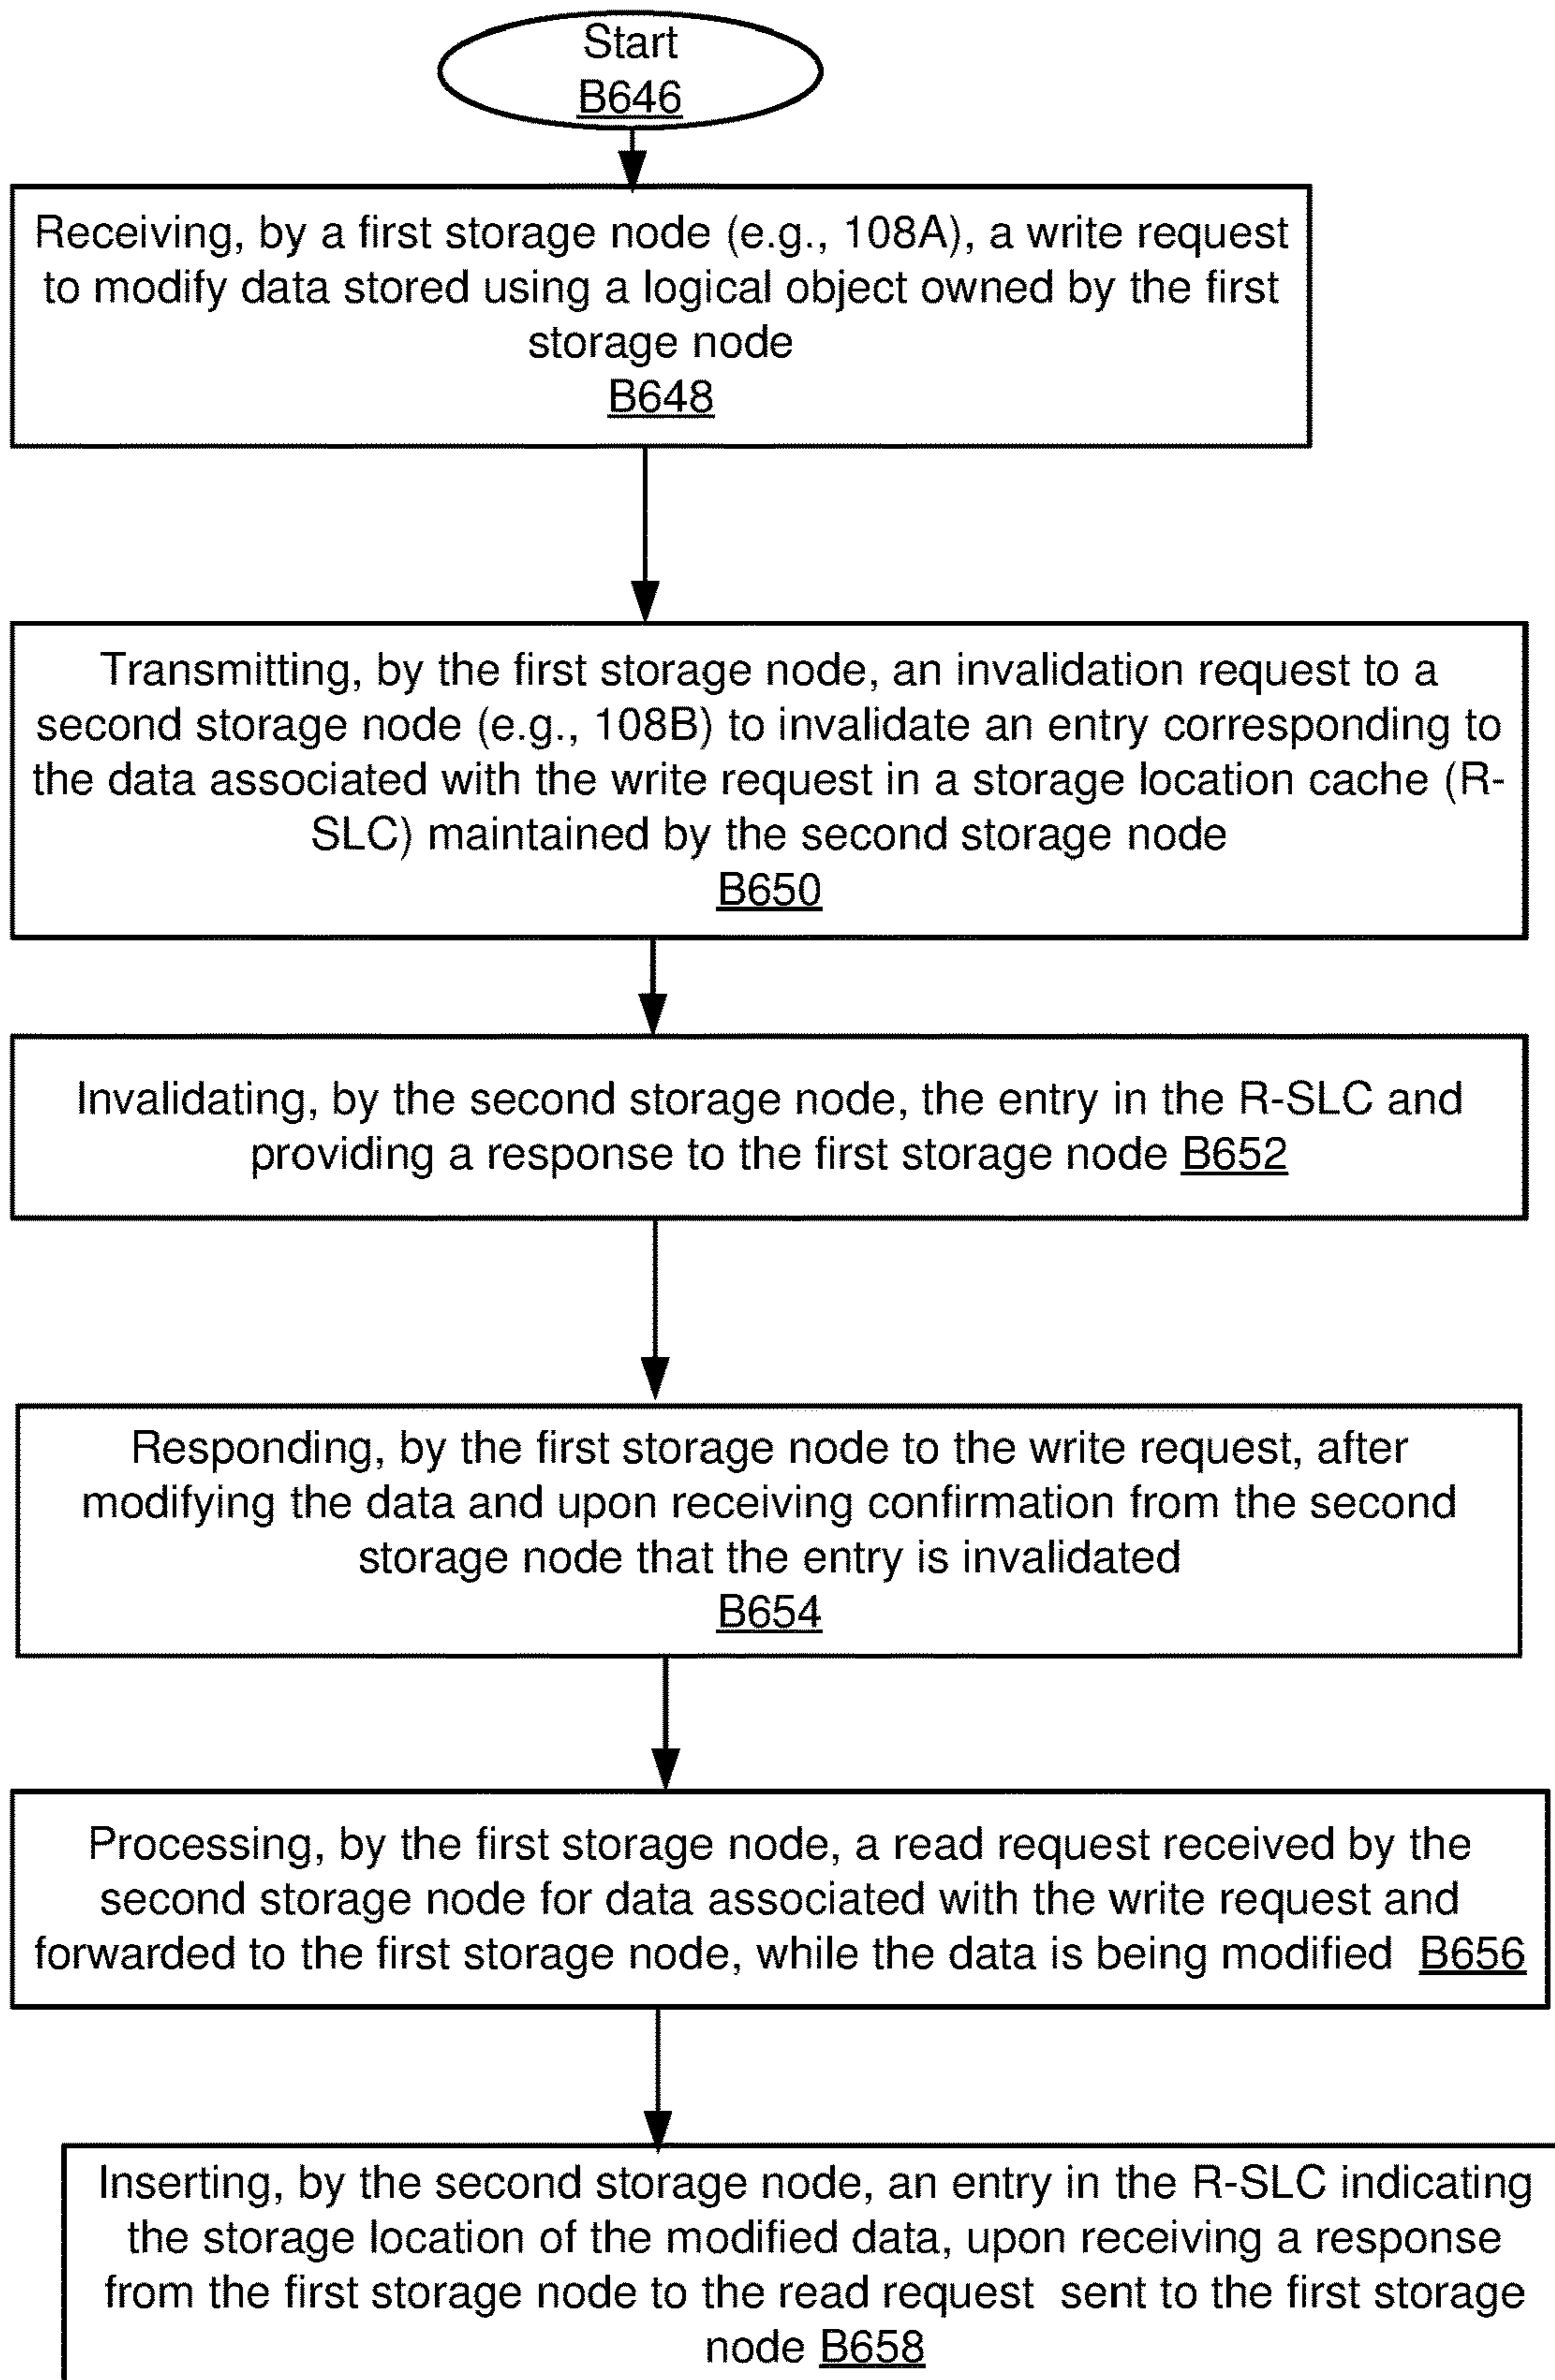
Start
B646

Receiving, by a first storage node (e.g., 108A), a write request to modify data stored using a logical object owned by the first storage node
B648

Transmitting, by the first storage node, an invalidation request to a second storage node (e.g., 108B) to invalidate an entry corresponding to the data associated with the write request in a storage location cache (R-SLC) maintained by the second storage node
B650

Invalidating, by the second storage node, the entry in the R-SLC and providing a response to the first storage node B652

Responding, by the first storage node to the write request, after modifying the data and upon receiving confirmation from the second storage node that the entry is invalidated
B654

Processing, by the first storage node, a read request received by the second storage node for data associated with the write request and forwarded to the first storage node, while the data is being modified B656

Inserting, by the second storage node, an entry in the R-SLC indicating the storage location of the modified data, upon receiving a response from the first storage node to the read request sent to the first storage node B658